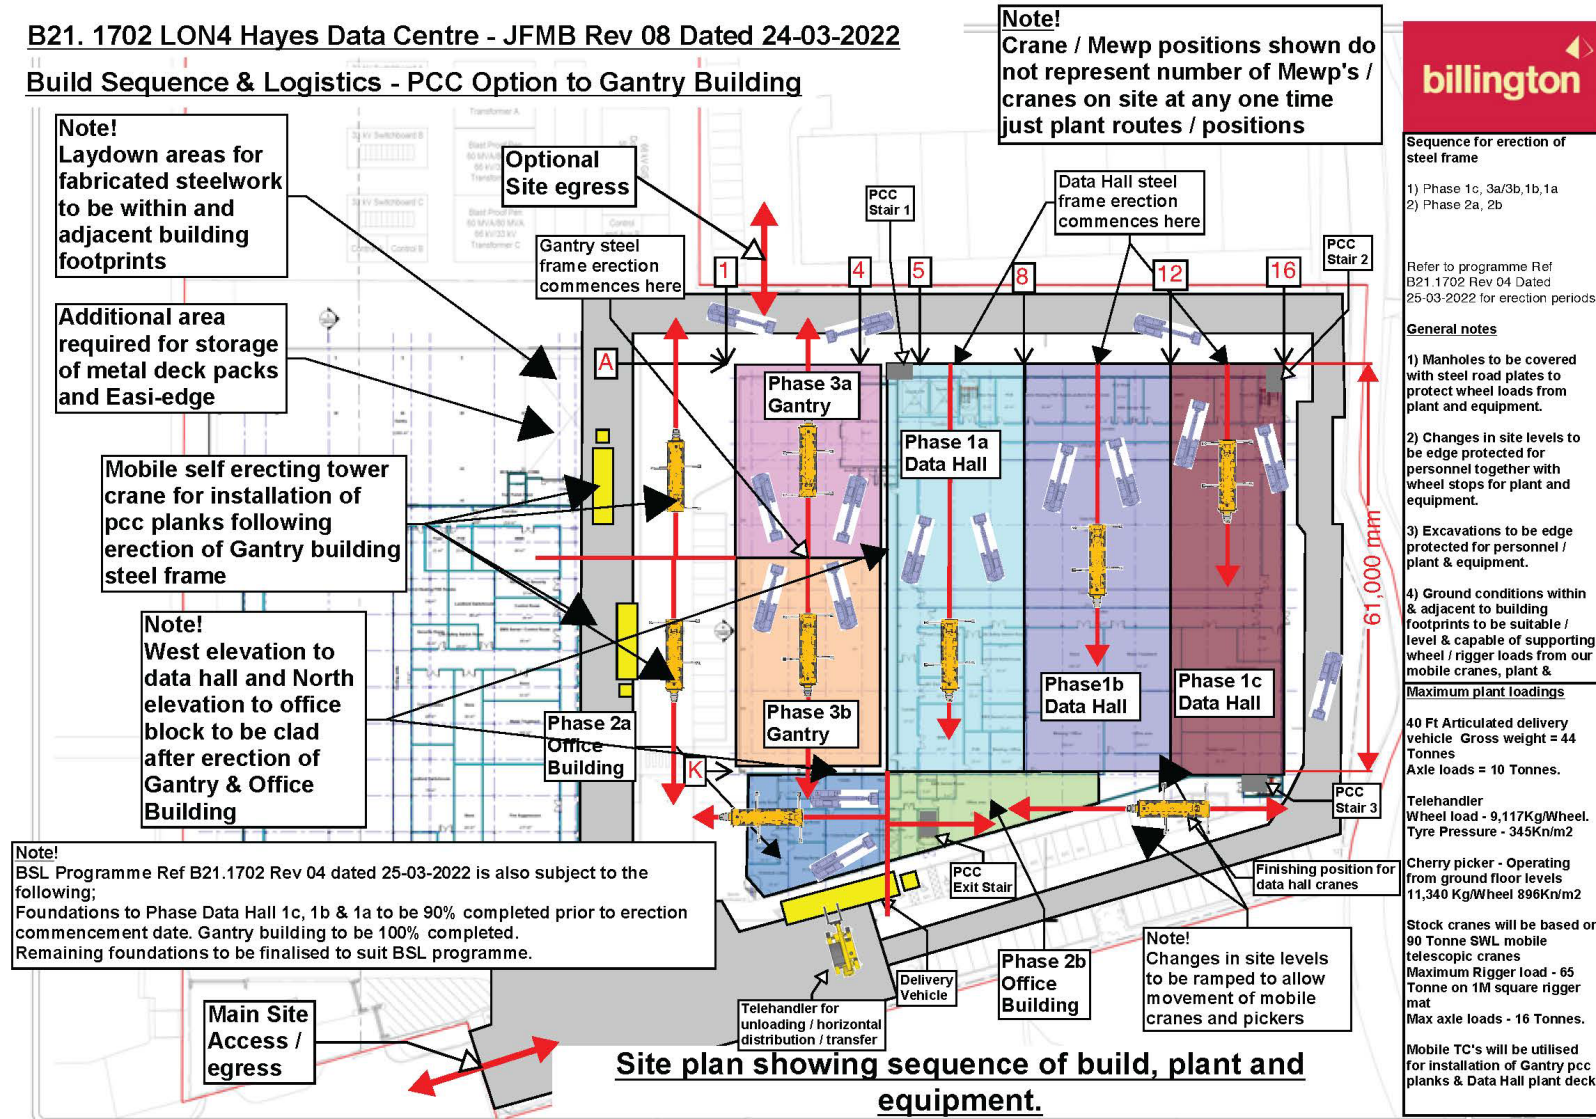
B21. 1702 LON4 Hayes Data Centre - JFMB Rev 08 Dated 24-03-2022

Build Sequence & Logistics - PCC Option to Gantry Building

Note!
Crane / Mewp positions shown do not represent number of Mewp's / cranes on site at any one time just plant routes / positions

billington

Sequence for erection of steel frame

1) Phase 1c, 3a/3b,1b,1a
2) Phase 2a, 2b

Refer to programme Ref B21.1702 Rev 04 Dated 25-03-2022 for erection periods

General notes

1) Manholes to be covered with steel road plates to protect wheel loads from plant and equipment.

2) Changes in site levels to be edge protected for personnel together with wheel stops for plant and equipment.

3) Excavations to be edge protected for personnel / plant & equipment.

4) Ground conditions within & adjacent to building footprints to be suitable / level & capable of supporting wheel / rigger loads from our mobile cranes, plant &

Maximum plant loadings

40 Ft Articulated delivery vehicle Gross weight = 44 Tonnes
Axle loads = 10 Tonnes.

Telehandler
Wheel load - 9,117Kg/Wheel.
Tyre Pressure - 345Kn/m2

Cherry picker - Operating from ground floor levels
11,340 Kg/Wheel 896Kn/m2

Stock cranes will be based on 90 Tonne SWL mobile telescopic cranes
Maximum Rigger load - 65 Tonne on 1M square rigger mat
Max axle loads - 16 Tonnes.

Mobile TC's will be utilised for installation of Gantry pcc planks & Data Hall plant deck

Note!
Laydown areas for fabricated steelwork to be within and adjacent building footprints

Optional Site egress

Additional area required for storage of metal deck packs and Easi-edge

Mobile self erecting tower crane for installation of pcc planks following erection of Gantry building steel frame

Note!
West elevation to data hall and North elevation to office block to be clad after erection of Gantry & Office Building

Gantry steel frame erection commences here

PCC Stair 1

Data Hall steel frame erection commences here

PCC Stair 2

1 4 5 8 12 16

A

K

Phase 3a Gantry

Phase 1a Data Hall

Phase1b Data Hall

Phase 1c Data Hall

Phase 3b Gantry

Phase 2a Office Building

61,000 mm

PCC Stair 3

PCC Exit Stair

Finishing position for data hall cranes

Note!
BSL Programme Ref B21.1702 Rev 04 dated 25-03-2022 is also subject to the following;
Foundations to Phase Data Hall 1c, 1b & 1a to be 90% completed prior to erection commencement date. Gantry building to be 100% completed.
Remaining foundations to be finalised to suit BSL programme.

Delivery Vehicle

Phase 2b Office Building

Note!
Changes in site levels to be ramped to allow movement of mobile cranes and pickers

Telehandler for unloading / horizontal distribution / transfer

Main Site Access / egress

Site plan showing sequence of build, plant and equipment.